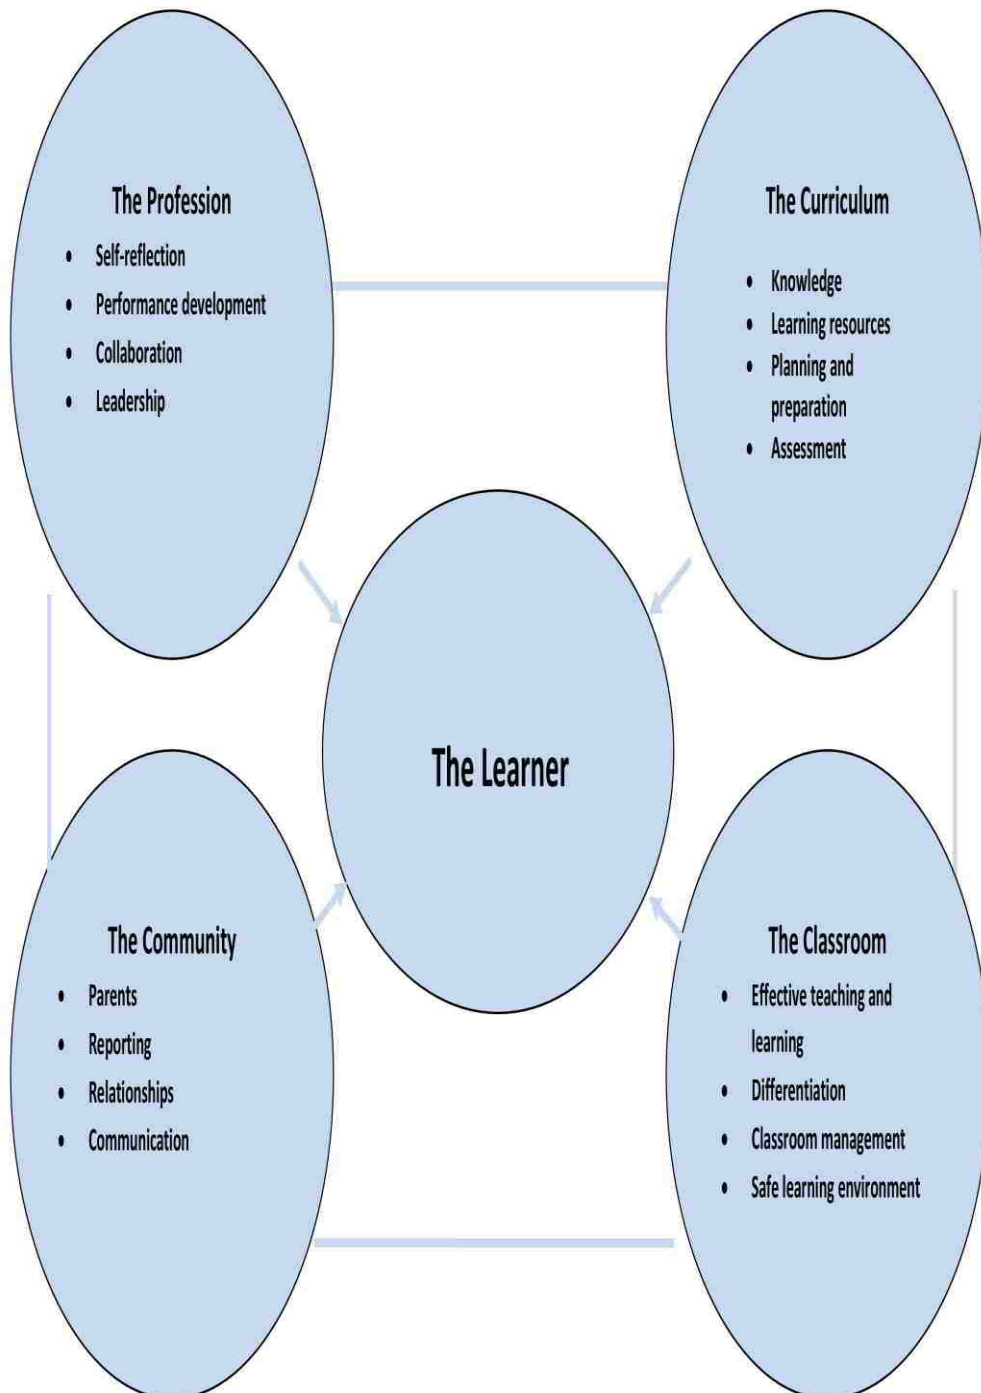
The Profession

- Self-reflection
- Performance development
- Collaboration
- Leadership

The Curriculum

- Knowledge
- Learning resources
- Planning and preparation
- Assessment

The Learner

The Community

- Parents
- Reporting
- Relationships
- Communication

The Classroom

- Effective teaching and learning
- Differentiation
- Classroom management
- Safe learning environment